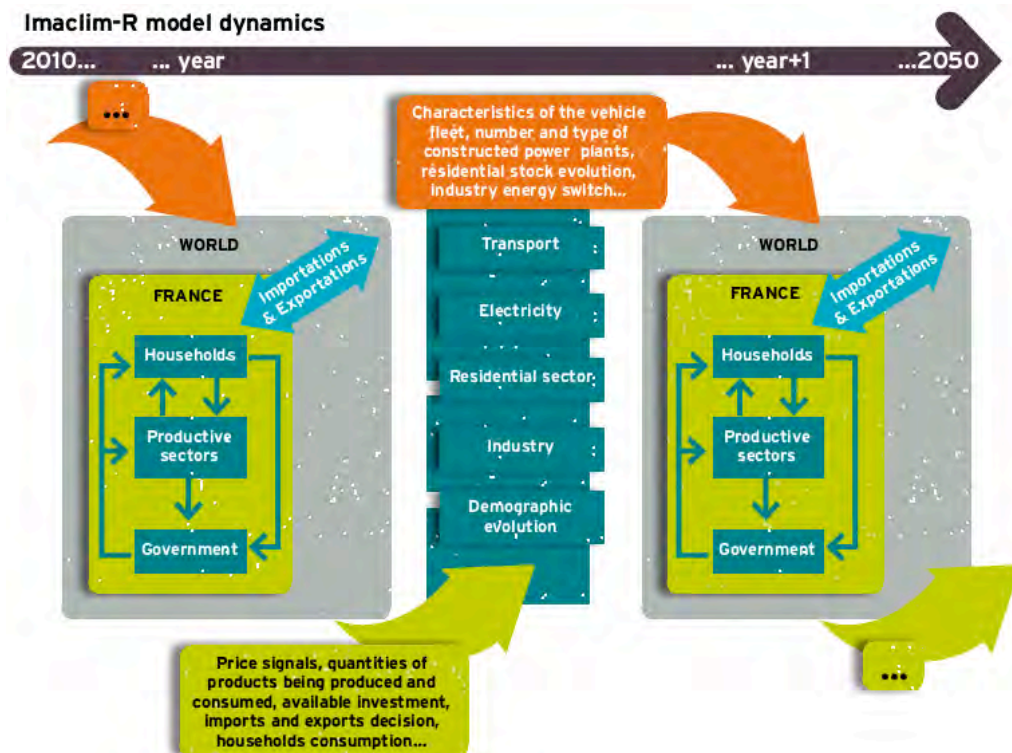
Imaclim-R model dynamics

2010... ... year ... year+1 ...2050

...

Characteristics of the vehicle fleet, number and type of constructed power plants, residential stock evolution, industry energy switch...

WORLD

FRANCE

Importations & Exportations

Households

Productive sectors

Government

Transport

Electricity

Residential sector

Industry

Demographic evolution

WORLD

FRANCE

Importations & Exportations

Households

Productive sectors

Government

Price signals, quantities of products being produced and consumed, available investment, imports and exports decision, households consumption...

...